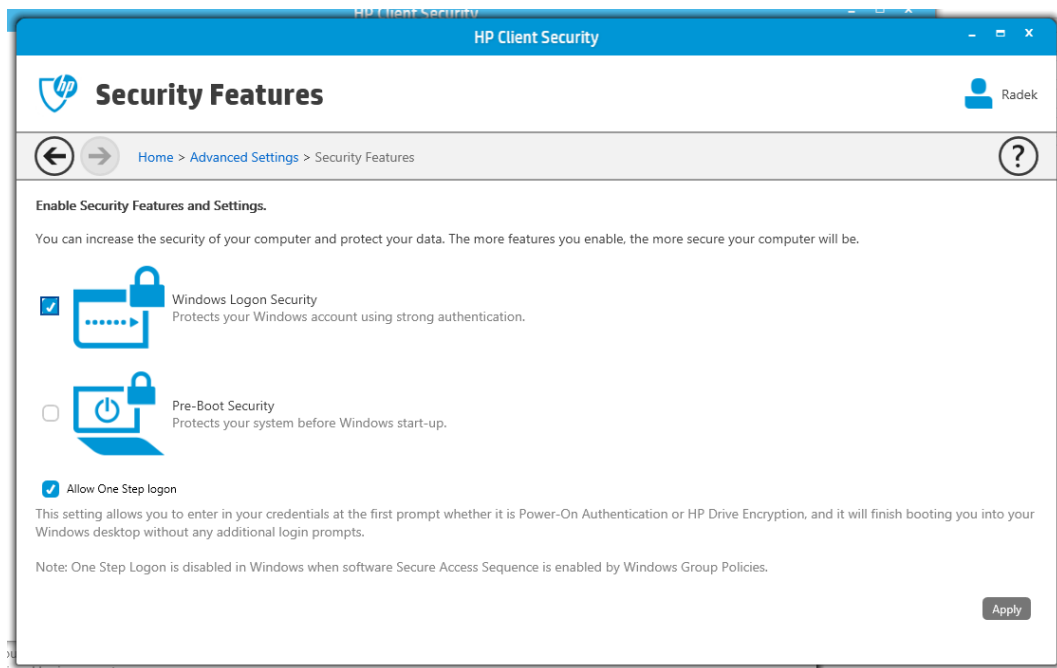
HP Client Security

HP Client Security

Security Features

Radek

Home > Advanced Settings > Security Features

?

Enable Security Features and Settings.

You can increase the security of your computer and protect your data. The more features you enable, the more secure your computer will be.

Windows Logon Security
Protects your Windows account using strong authentication.

Pre-Boot Security
Protects your system before Windows start-up.

Allow One Step logon

This setting allows you to enter in your credentials at the first prompt whether it is Power-On Authentication or HP Drive Encryption, and it will finish booting you into your Windows desktop without any additional login prompts.

Note: One Step Logon is disabled in Windows when software Secure Access Sequence is enabled by Windows Group Policies.

Apply